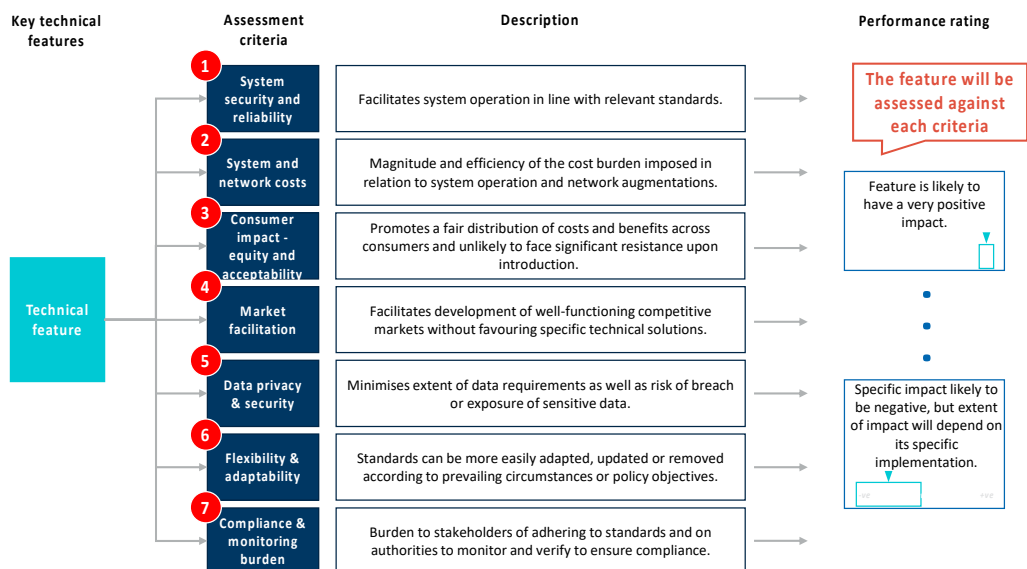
Key technical features

Assessment criteria

Description

Performance rating

Technical feature

1
System security and reliability

Facilitates system operation in line with relevant standards.

The feature will be assessed against each criteria

2
System and network costs

Magnitude and efficiency of the cost burden imposed in relation to system operation and network augmentations.

Feature is likely to have a very positive impact.

3
Consumer impact - equity and acceptability

Promotes a fair distribution of costs and benefits across consumers and unlikely to face significant resistance upon introduction.

4
Market facilitation

Facilitates development of well-functioning competitive markets without favouring specific technical solutions.

5
Data privacy & security

Minimises extent of data requirements as well as risk of breach or exposure of sensitive data.

Specific impact likely to be negative, but extent of impact will depend on its specific implementation.

6
Flexibility & adaptability

Standards can be more easily adapted, updated or removed according to prevailing circumstances or policy objectives.

7
Compliance & monitoring burden

Burden to stakeholders of adhering to standards and on authorities to monitor and verify to ensure compliance.